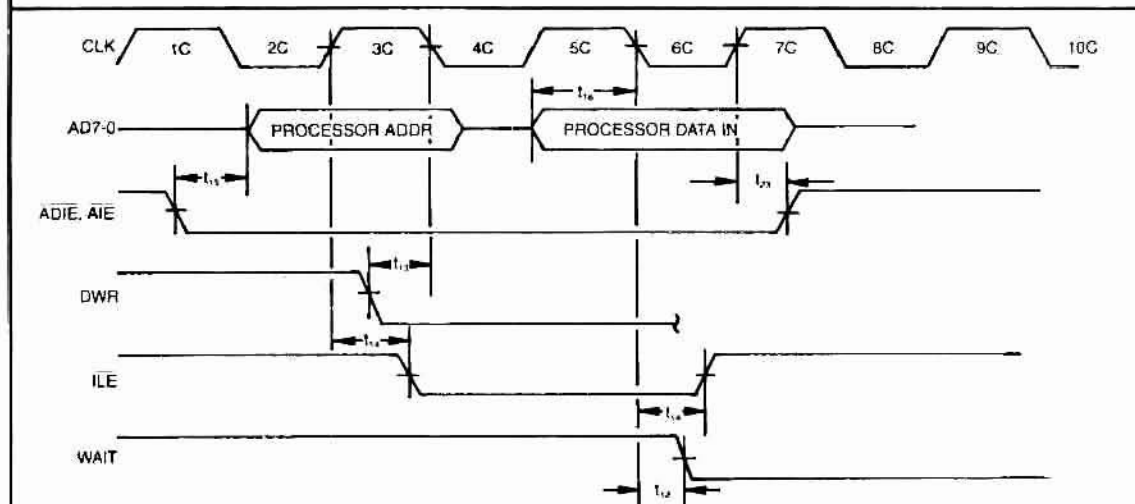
CLK 1C 2C 3C 4C 5C 6C 7C 8C 9C 10C

AD7-0 PROCESSOR ADDR PROCESSOR DATA IN

$t_{16}$

$t_{15}$

$t_{20}$

$\overline{ADIE}$, $\overline{AIE}$

$t_{13}$

DWR

$t_{14}$

$\overline{ILE}$

$t_{18}$

WAIT

$t_{12}$